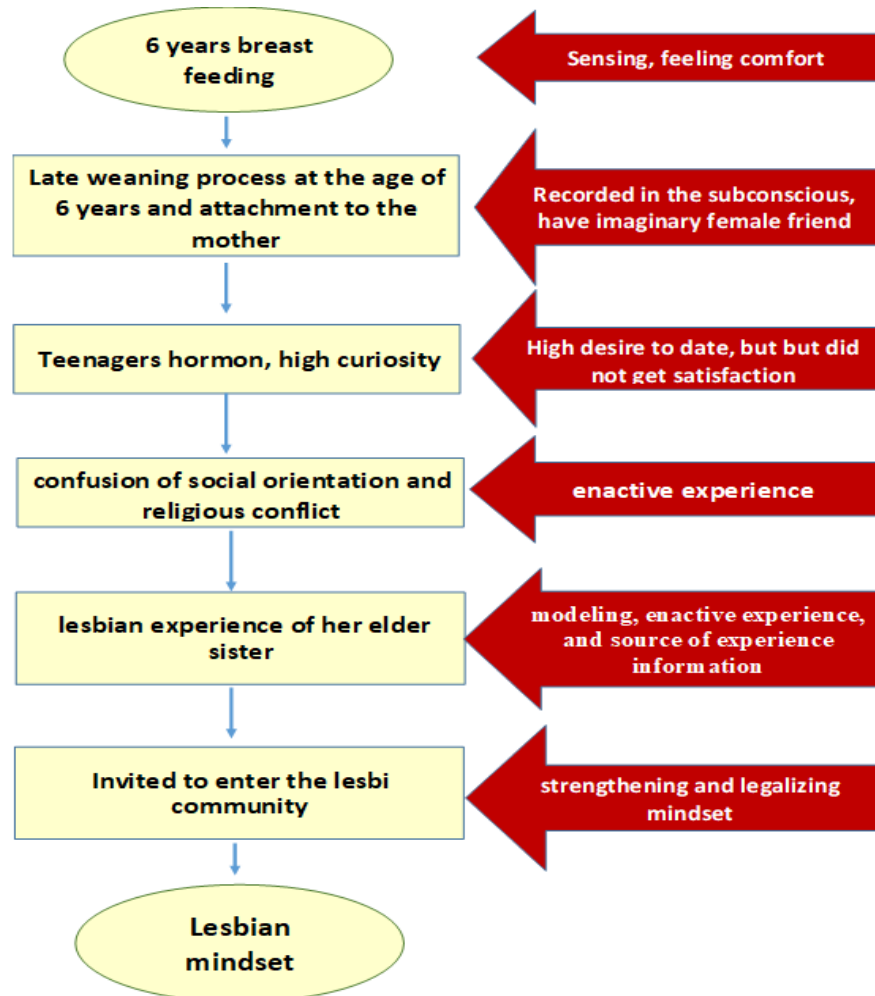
6 years breast feeding

Sensing, feeling comfort

Late weaning process at the age of 6 years and attachment to the mother

Recorded in the subconscious, have imaginary female friend

Teenagers hormon, high curiosity

High desire to date, but but did not get satisfaction

confusion of social orientation and religious conflict

enactive experience

lesbian experience of her elder sister

modeling, enactive experience, and source of experience information

Invited to enter the lesbi community

strengthening and legalizing mindset

Lesbian mindset